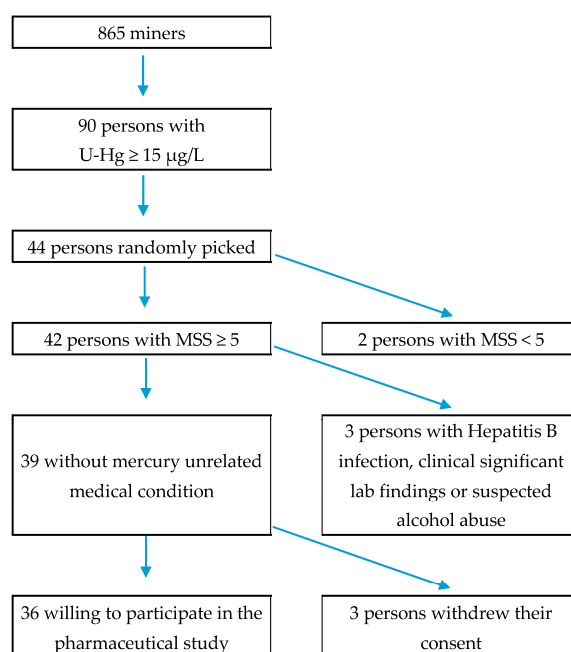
865 miners

90 persons with U-Hg ≥ 15 µg/L

44 persons randomly picked

42 persons with MSS ≥ 5

2 persons with MSS < 5

39 without mercury unrelated medical condition

3 persons with Hepatitis B infection, clinical significant lab findings or suspected alcohol abuse

36 willing to participate in the pharmaceutical study

3 persons withdrew their consent